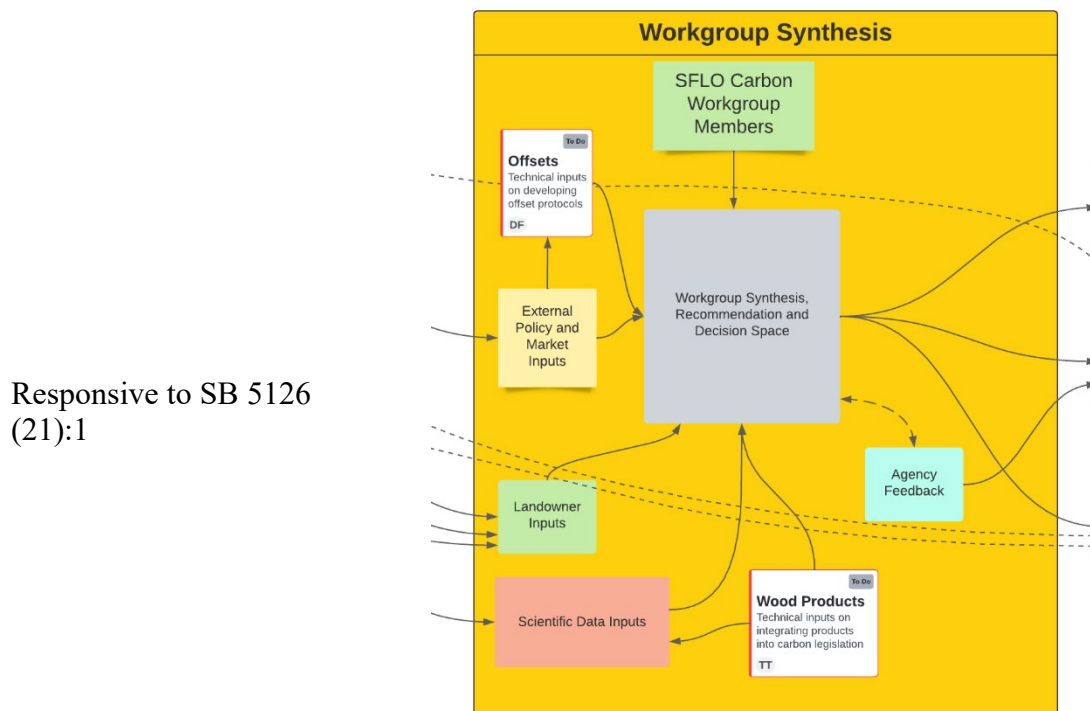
Responsive to SB 5126 (21):1

Workgroup Synthesis

SFLO Carbon Workgroup Members

To Do
Offsets
Technical inputs on developing offset protocols
DF

External Policy and Market Inputs

Workgroup Synthesis, Recommendation and Decision Space

Agency Feedback

Landowner Inputs

Scientific Data Inputs

To Do
Wood Products
Technical inputs on integrating products into carbon legislation
TT